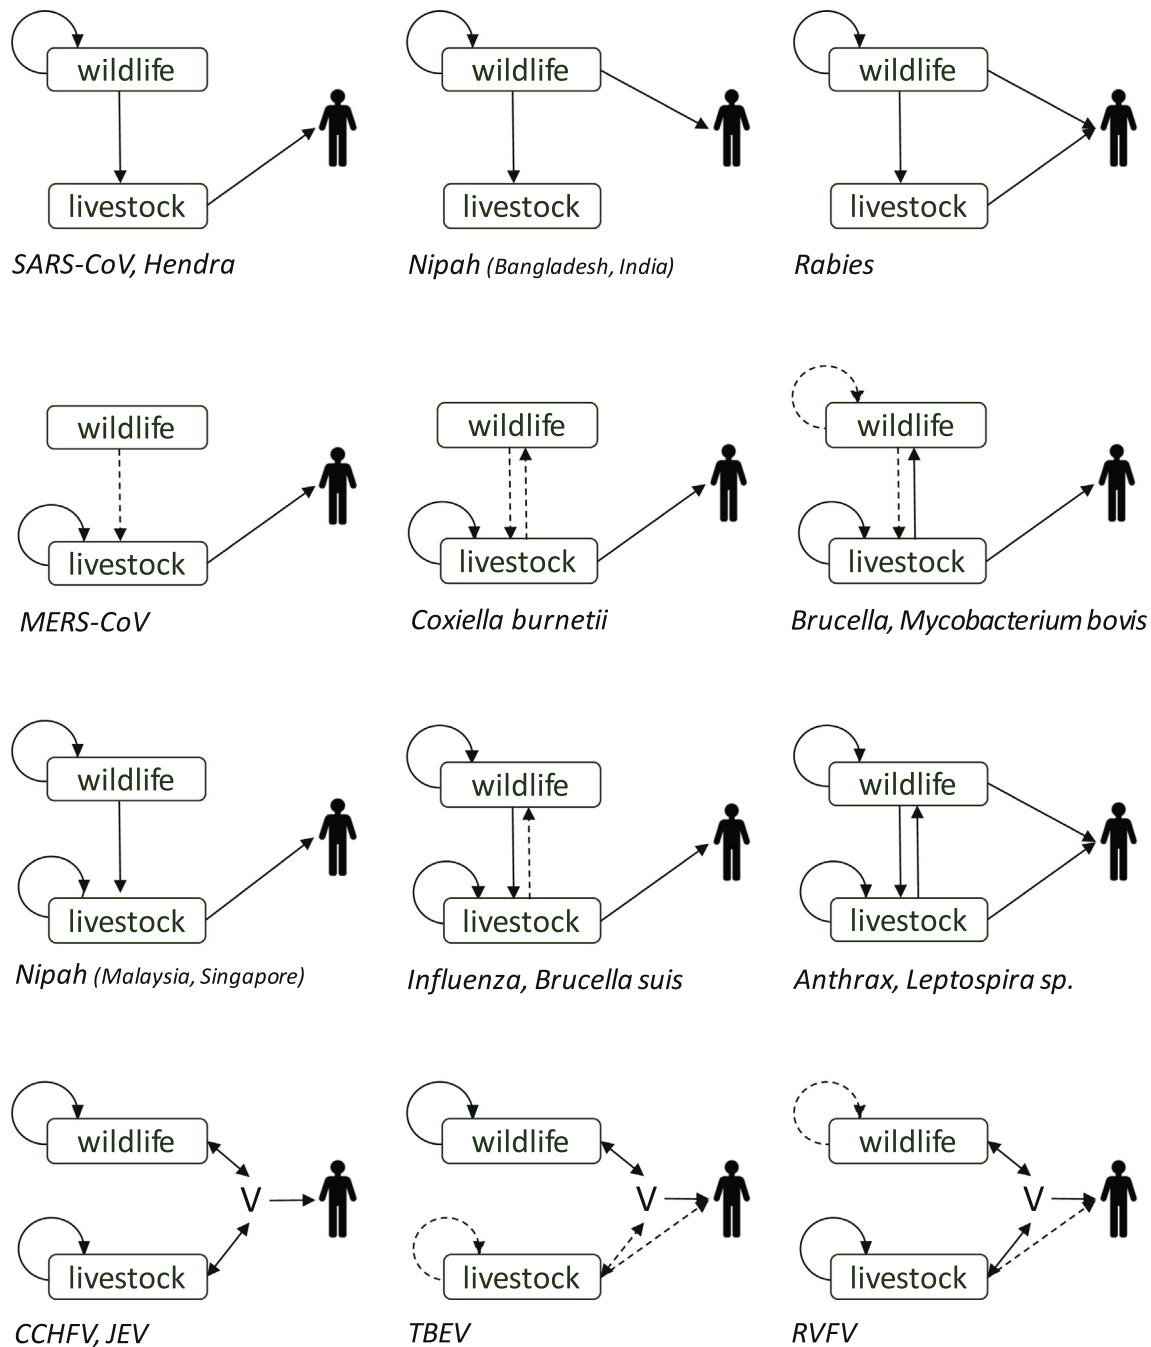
wildlife

livestock

SARS-CoV, Hendra

wildlife

livestock

Nipah (Bangladesh, India)

wildlife

livestock

Rabies

wildlife

livestock

MERS-CoV

wildlife

livestock

Coxiella burnetii

wildlife

livestock

Brucella, Mycobacterium bovis

wildlife

livestock

Nipah (Malaysia, Singapore)

wildlife

livestock

Influenza, Brucella suis

wildlife

livestock

Anthrax, Leptospira sp.

wildlife

V

livestock

CCHFV, JEV

wildlife

V

livestock

TBEV

wildlife

V

livestock

RVFV